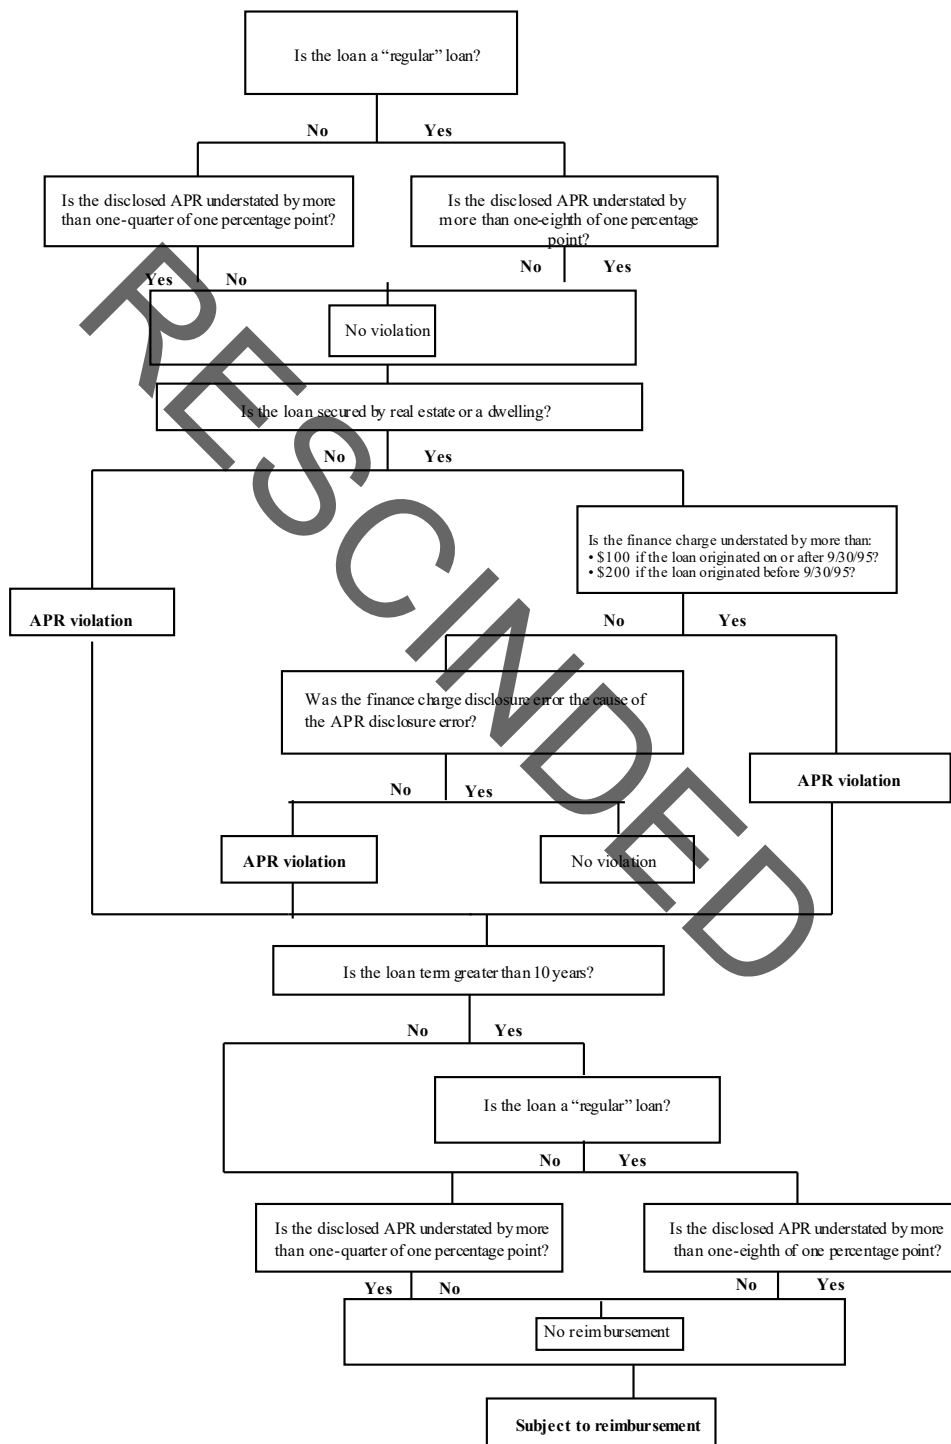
Is the loan a "regular" loan?

No Yes

Is the disclosed APR understated by more than one-quarter of one percentage point?

Is the disclosed APR understated by more than one-eighth of one percentage point?

Yes No

No Yes

No violation

Is the loan secured by real estate or a dwelling?

No Yes

Is the finance charge understated by more than:
• \$100 if the loan originated on or after 9/30/95?
• \$200 if the loan originated before 9/30/95?

APR violation

No Yes

Was the finance charge disclosure error the cause of the APR disclosure error?

APR violation

No Yes

APR violation

No violation

Is the loan term greater than 10 years?

No Yes

Is the loan a "regular" loan?

No Yes

Is the disclosed APR understated by more than one-quarter of one percentage point?

Is the disclosed APR understated by more than one-eighth of one percentage point?

Yes No

No Yes

No reimbursement

Subject to reimbursement

RESCINDED